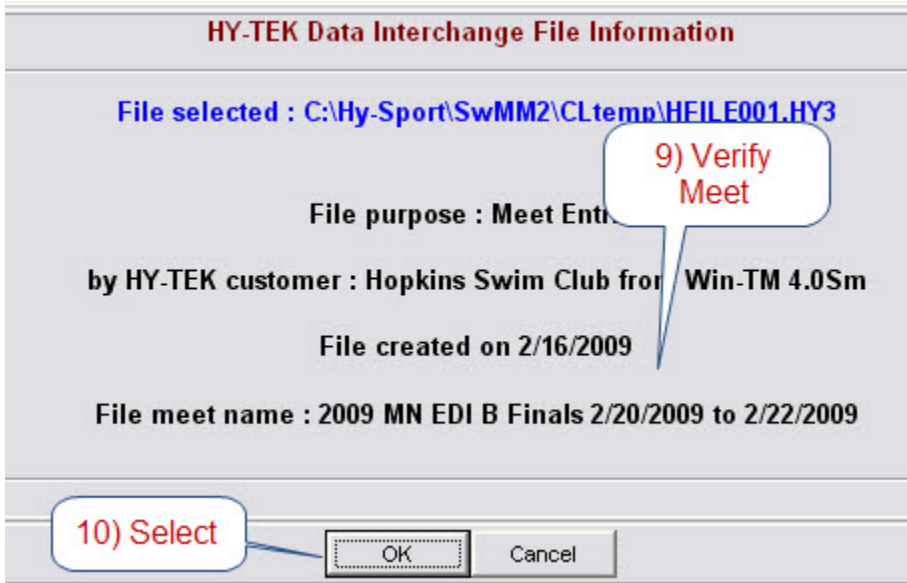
HY-TEK Data Interchange File Information

File selected : C:\Hy-Sport\SwMM2\CLtemp\HFILE001.HY3

9) Verify Meet

File purpose : Meet Entri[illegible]

by HY-TEK customer : Hopkins Swim Club fro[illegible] Win-TM 4.0Sm

File created on 2/16/2009

File meet name : 2009 MN EDI B Finals 2/20/2009 to 2/22/2009

10) Select

OK

Cancel